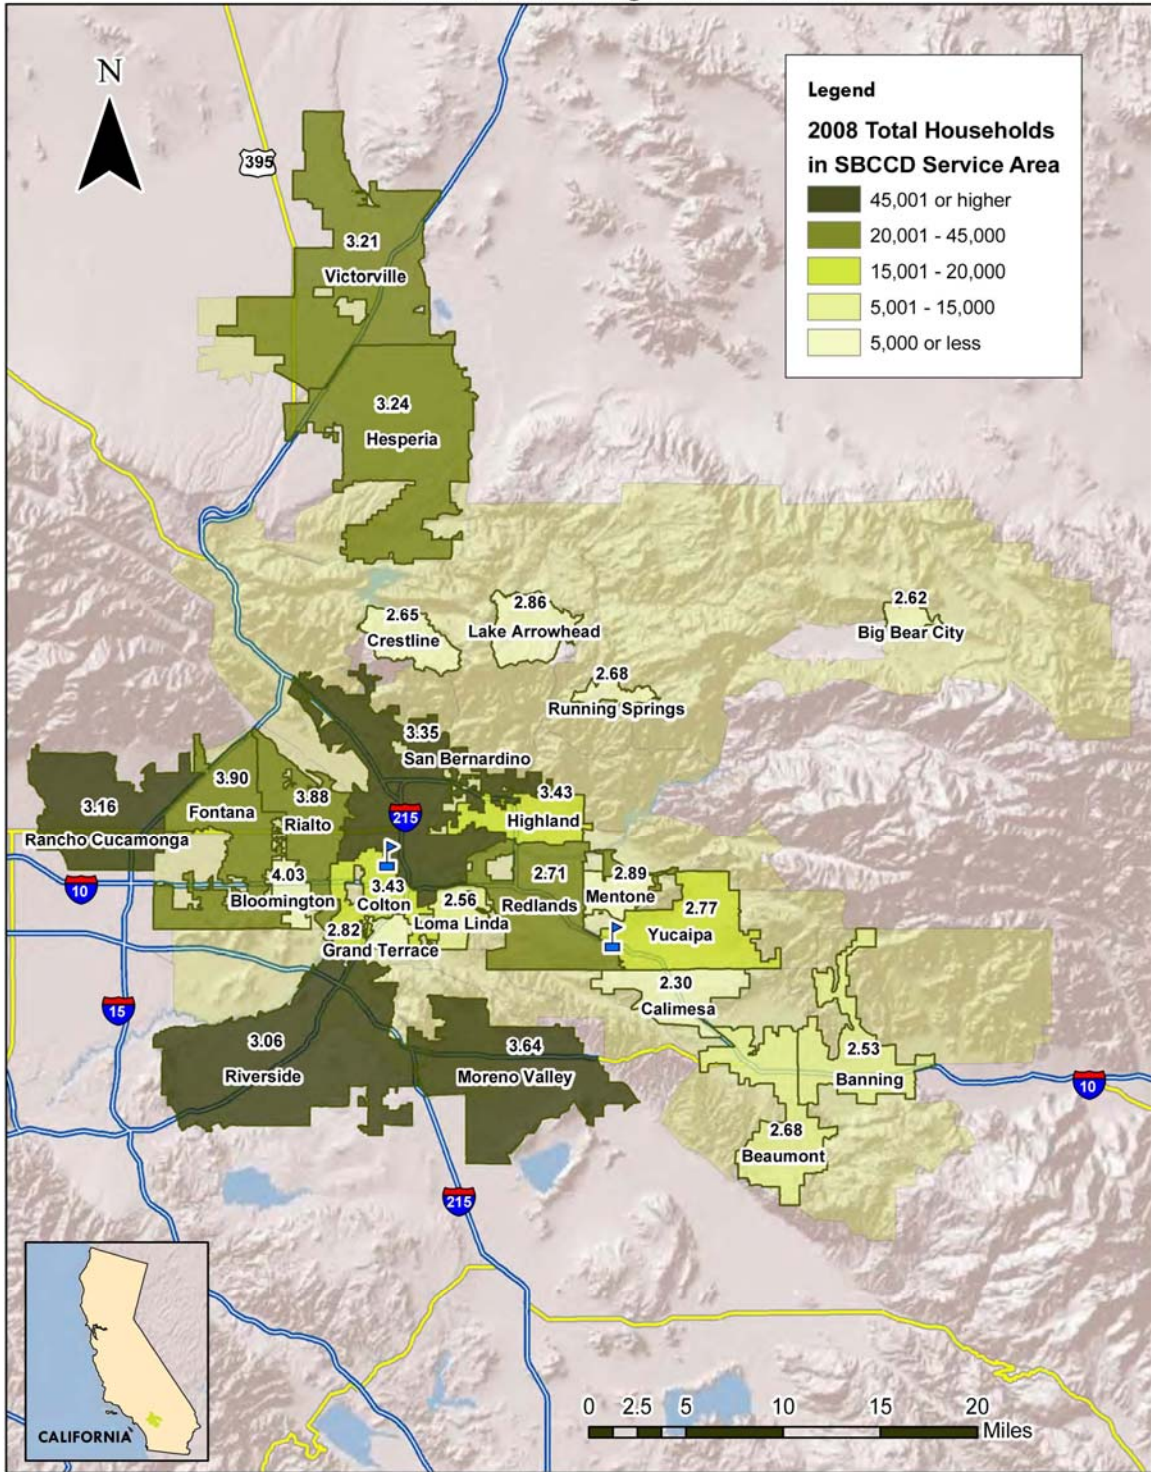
N

395

Legend

2008 Total Households in SBCCD Service Area

45,001 or higher

20,001 - 45,000

15,001 - 20,000

5,001 - 15,000

5,000 or less

3.21
Victorville

3.24
Hesperia

2.65
Crestline

2.86
Lake Arrowhead

2.62
Big Bear City

2.68
Running Springs

3.35
San Bernardino

3.90
Fontana

3.88
Rialto

3.16
Rancho Cucamonga

215

3.43
Highland

10

4.03
Bloomington

3.43
Colton

2.56
Loma Linda

2.71
Redlands

2.89
Mentone

2.77
Yucaipa

2.82
Grand Terrace

2.30
Calimesa

15

3.06
Riverside

3.64
Moreno Valley

2.53
Banning

10

2.68
Beaumont

215

CALIFORNIA

0 2.5 5 10 15 20
Miles